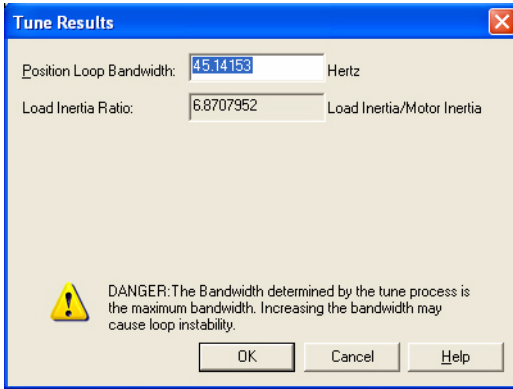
Tune Results

Position Loop Bandwidth: 45.14153 Hertz

Load Inertia Ratio: 6.8707952 Load Inertia/Motor Inertia

DANGER: The Bandwidth determined by the tune process is the maximum bandwidth. Increasing the bandwidth may cause loop instability.

OK Cancel Help